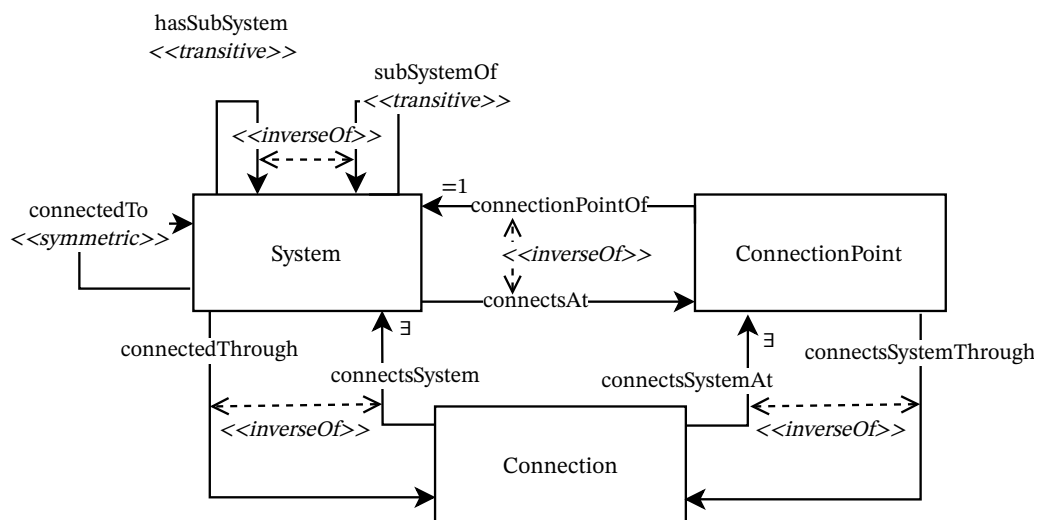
hasSubSystem
<<transitive>>

subSystemOf
<<transitive>>

<<inverseOf>>

=1

connectedTo
<<symmetric>>

System

connectionPointOf

<<inverseOf>>

ConnectionPoint

connectsAt

∃

∃

connectedThrough

connectsSystem

connectsSystemAt

connectsSystemThrough

<<inverseOf>>

<<inverseOf>>

Connection